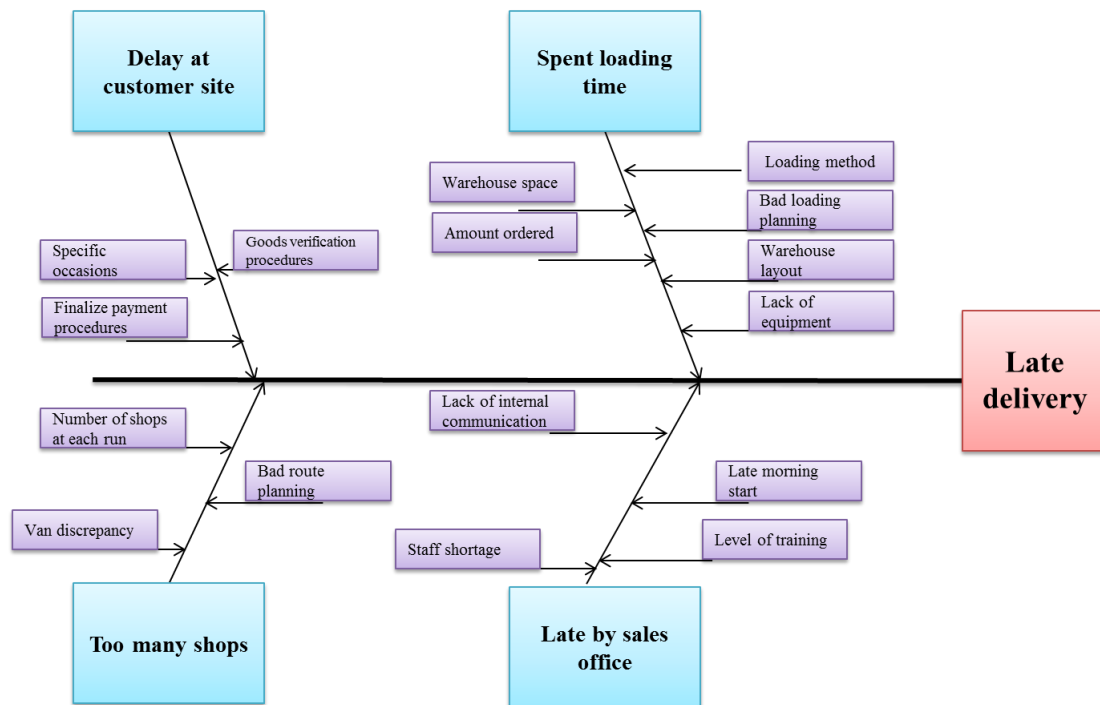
Delay at customer site

Spent loading time

Loading method

Warehouse space

Bad loading planning

Amount ordered

Warehouse layout

Specific occasions

Goods verification procedures

Lack of equipment

Finalize payment procedures

Late delivery

Number of shops at each run

Lack of internal communication

Bad route planning

Late morning start

Van discrepancy

Level of training

Staff shortage

Too many shops

Late by sales office